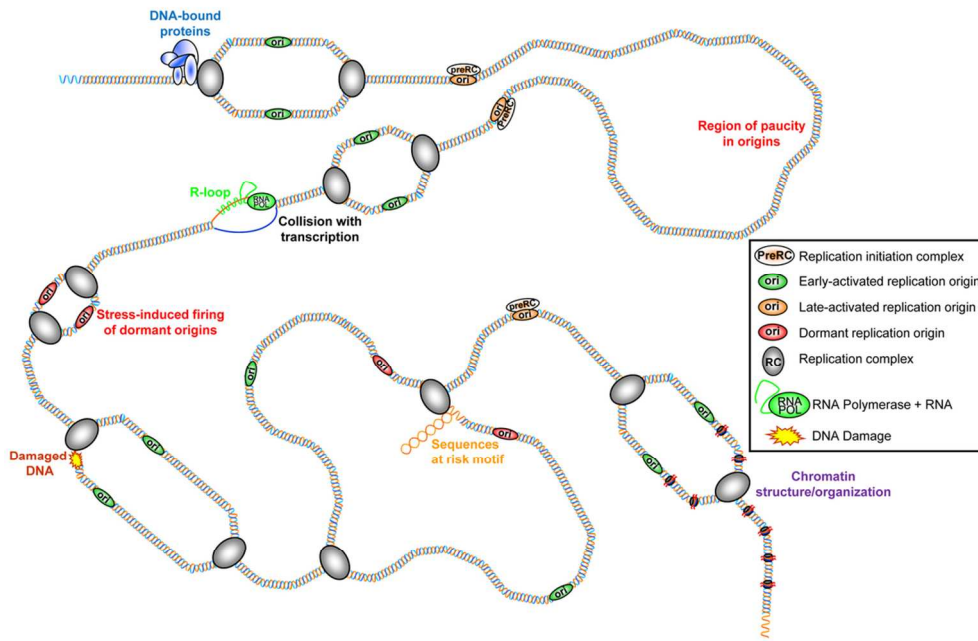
DNA-bound proteins

ori

ori

preRC
ori

ori
preRC

Region of paucity in origins

ori

ori

R-loop

RNA POL

Collision with transcription

ori

ori

Stress-induced firing of dormant origins

preRC
ori

ori

ori

ori

Sequences at risk motif

ori

ori

ori

Damaged DNA

ori

Chromatin structure/organization

ori

| | |
|---|---|
| PreRC | Replication initiation complex |
| ori | Early-activated replication origin |
| ori | Late-activated replication origin |
| ori | Dormant replication origin |
| RC | Replication complex |
| RNA POL | RNA Polymerase + RNA |
| | DNA Damage |